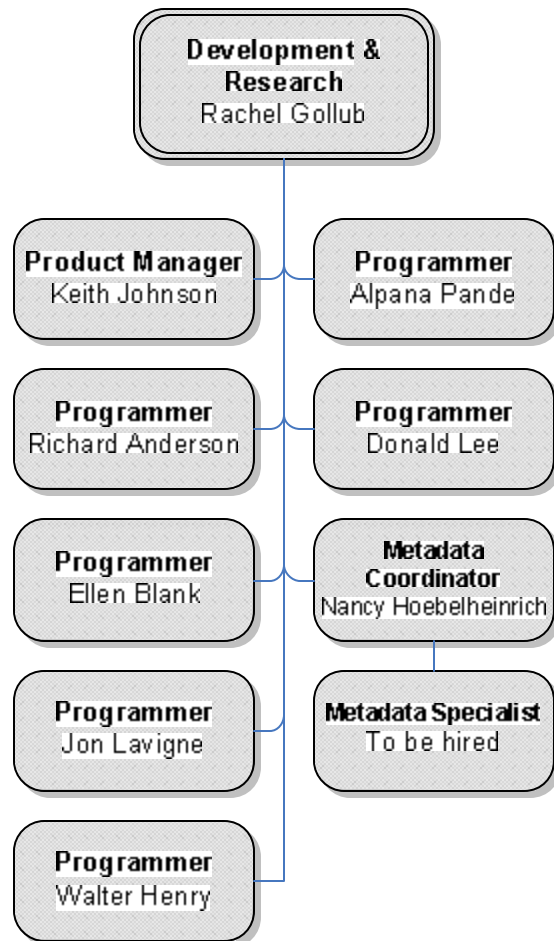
**Development & Research**
Rachel Gollub

**Product Manager**
Keith Johnson

**Programmer**
Alpana Pande

**Programmer**
Richard Anderson

**Programmer**
Donald Lee

**Programmer**
Ellen Blank

**Metadata Coordinator**
Nancy Hoebelheinrich

**Programmer**
Jon Lavigne

**Metadata Specialist**
To be hired

**Programmer**
Walter Henry